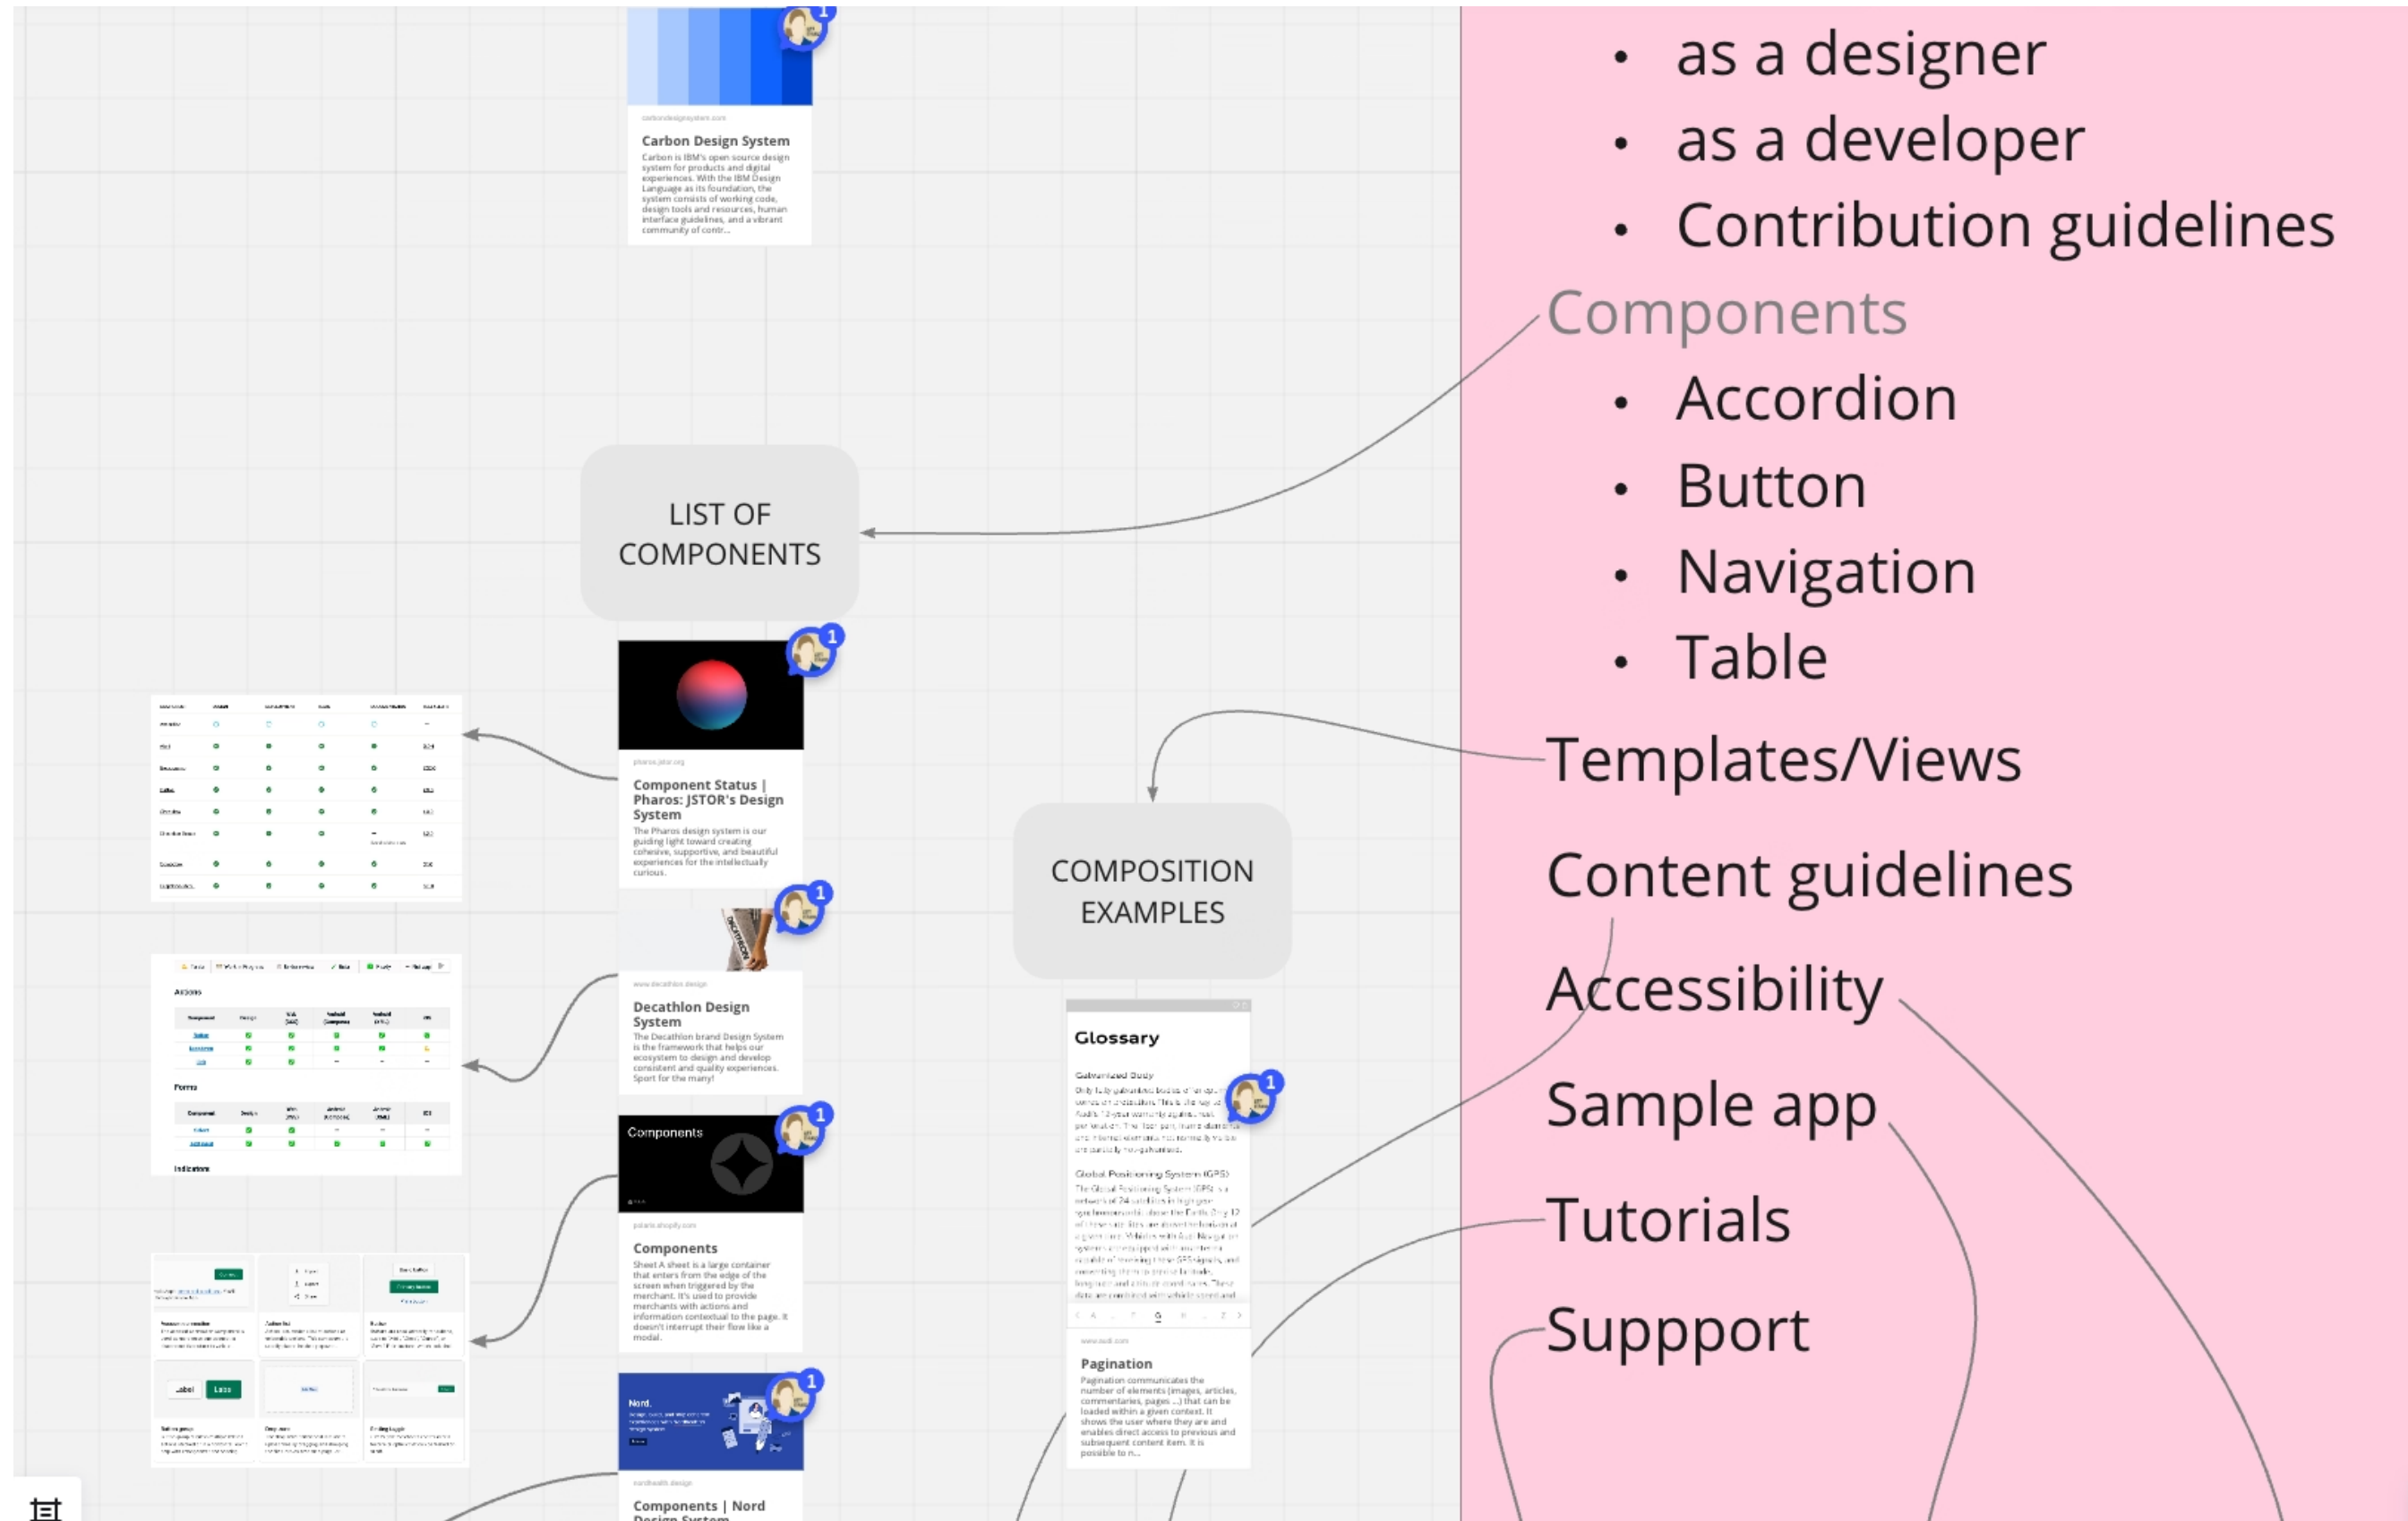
carbondesignsystem.com

Carbon Design System

Carbon is IBM's open source design system for products and digital experiences. With the IBM Design Language as its foundation, the system consists of working code, design tools and resources, human interface guidelines, and a vibrant community of contr...

LIST OF COMPONENTS

pharos.jstor.org

Component Status | Pharos: JSTOR's Design System

The Pharos design system is our guiding light toward creating cohesive, supportive, and beautiful experiences for the intellectually curious.

www.decathlon.design

Decathlon Design System

The Decathlon brand Design System is the framework that helps our ecosystem to design and develop consistent and quality experiences. Sport for the many!

Actions

Forms

Indicators

Components

polaris.shopify.com

Components

Sheet A sheet is a large container that enters from the edge of the screen when triggered by the merchant. It's used to provide merchants with actions and information contextual to the page. It doesn't interrupt their flow like a modal.

Nord.

nordhealth.design

Components | Nord Design System

COMPOSITION EXAMPLES

Glossary

Galvanized Body

Global Positioning System (GPS)

www.audi.com

Pagination

Pagination communicates the number of elements (images, articles, commentaries, pages ...) that can be loaded within a given context. It shows the user where they are and enables direct access to previous and subsequent content item. It is possible to n...

1

1

1

1

1

1

- as a designer
- as a developer
- Contribution guidelines

Components
- Accordion
- Button
- Navigation
- Table

Templates/Views

Content guidelines

Accessibility

Sample app

Tutorials

Suppport